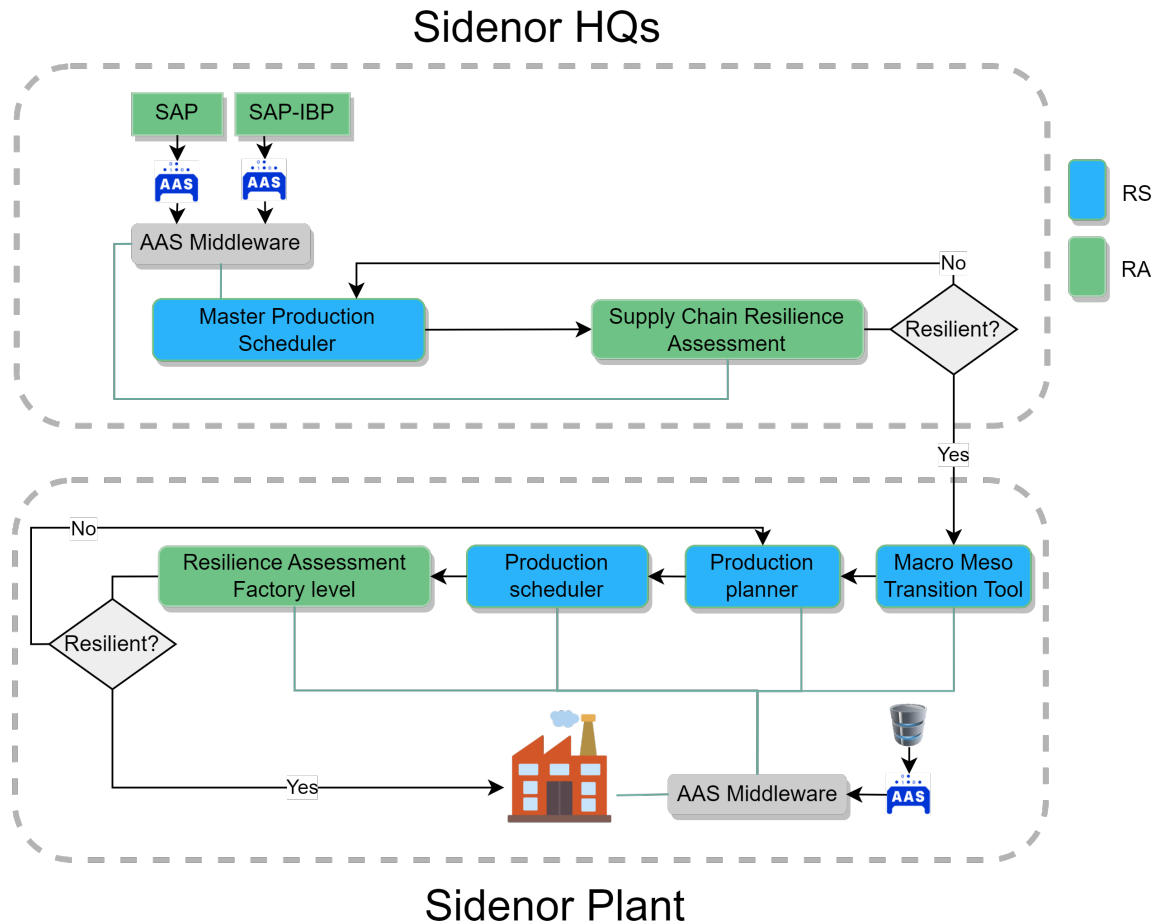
Sidenor HQs

SAP

SAP-IBP

AAS

AAS

AAS Middleware

No

Master Production Scheduler

Supply Chain Resilience Assessment

Resilient?

RS

RA

Yes

No

Resilience Assessment Factory level

Production scheduler

Production planner

Macro Meso Transition Tool

Resilient?

Yes

AAS Middleware

AAS

Sidenor Plant